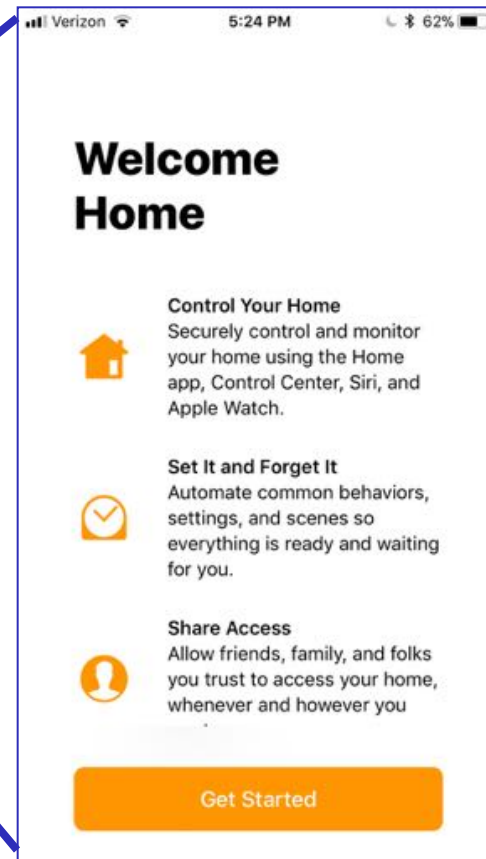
Verizon 5:24 PM 62%

Welcome Home

Control Your Home
Securely control and monitor your home using the Home app, Control Center, Siri, and Apple Watch.

Set It and Forget It
Automate common behaviors, settings, and scenes so everything is ready and waiting for you.

Share Access
Allow friends, family, and folks you trust to access your home, whenever and however you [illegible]

Get Started